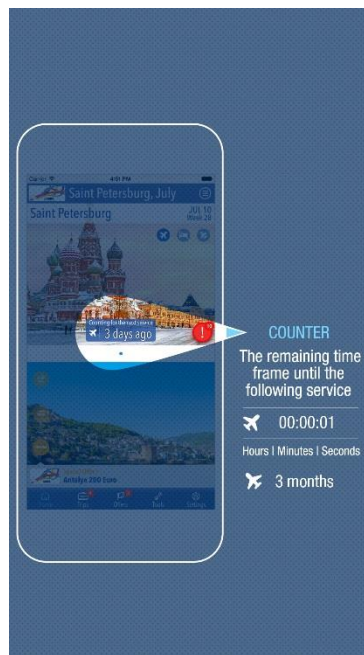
Carrier
4:01 PM
Saint Petersburg, July
Saint Petersburg
2017 10
Week 28
3 days ago
1
Entebe 200 Euro
Trips
Offers
Tools
Settings

COUNTER
The remaining time frame until the following service
00:00:01
Hours | Minutes | Seconds
3 months